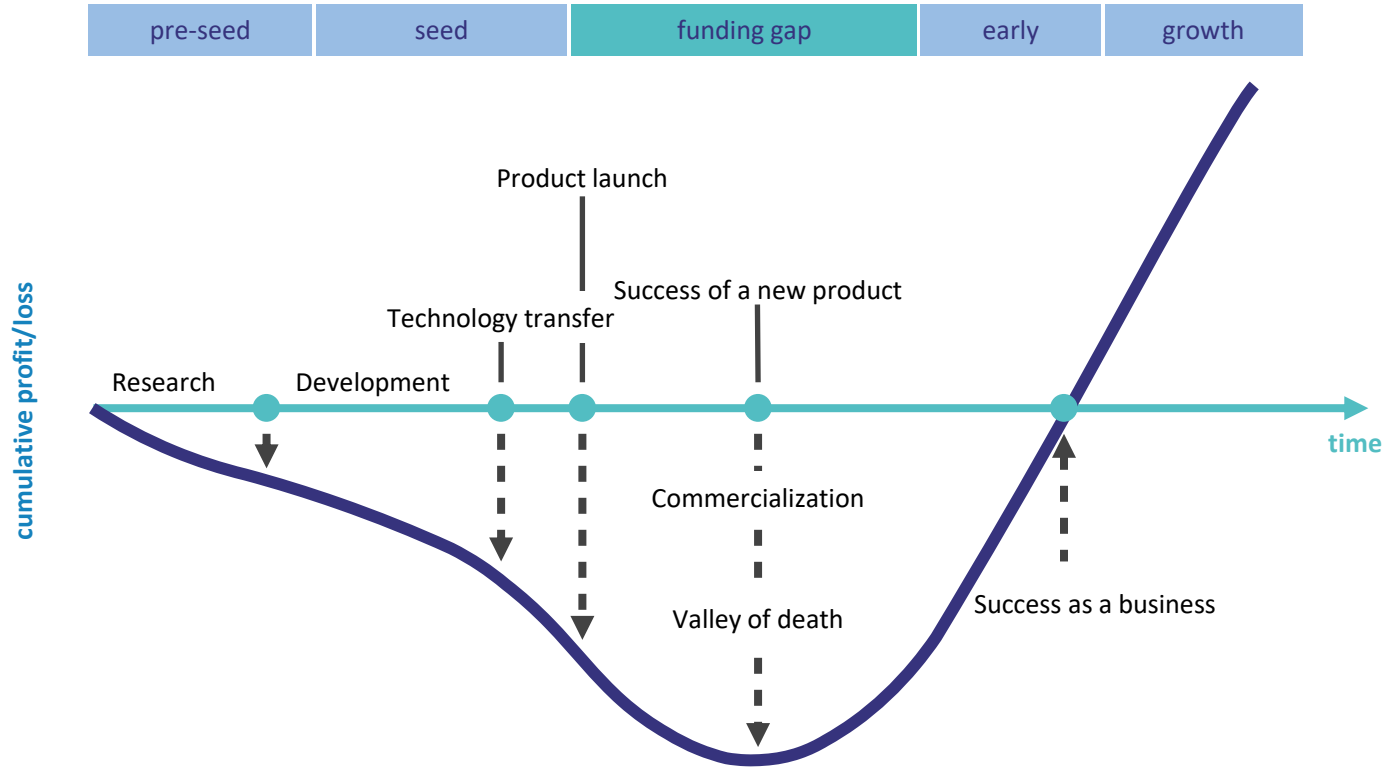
pre-seed | seed | funding gap | early | growth

Product launch

Success of a new product

Technology transfer

Research

Development

time

cumulative profit/loss

Commercialization

Valley of death

Success as a business